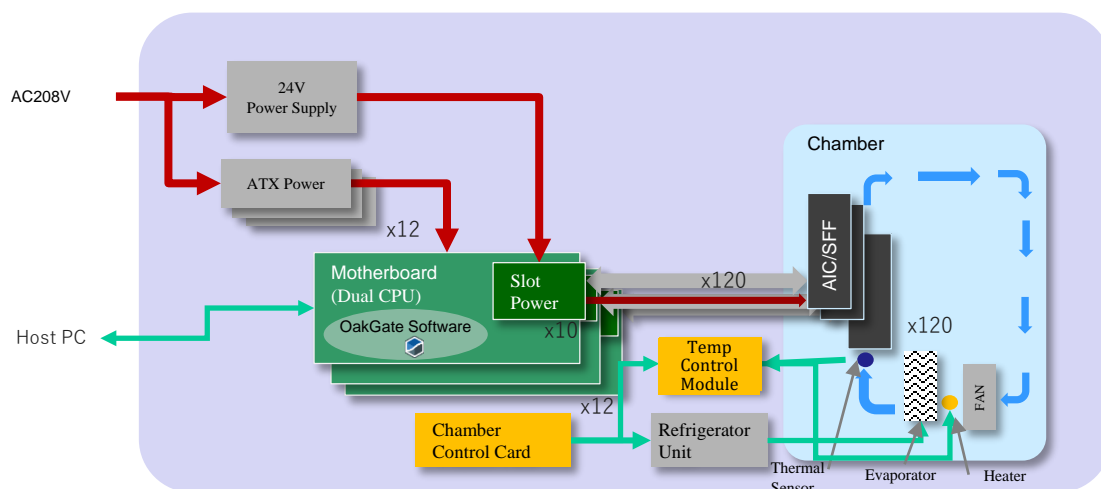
AC208V

24V
Power Supply

ATX Power

x12

Motherboard
(Dual CPU)
OakGate Software

Slot
Power

x10

x120

Chamber

AIC/SFF

x120

Host PC

Temp
Control
Module

x12

Chamber
Control Card

Refrigerator
Unit

FAN

Thermal
Sensor

Evaporator

Heater